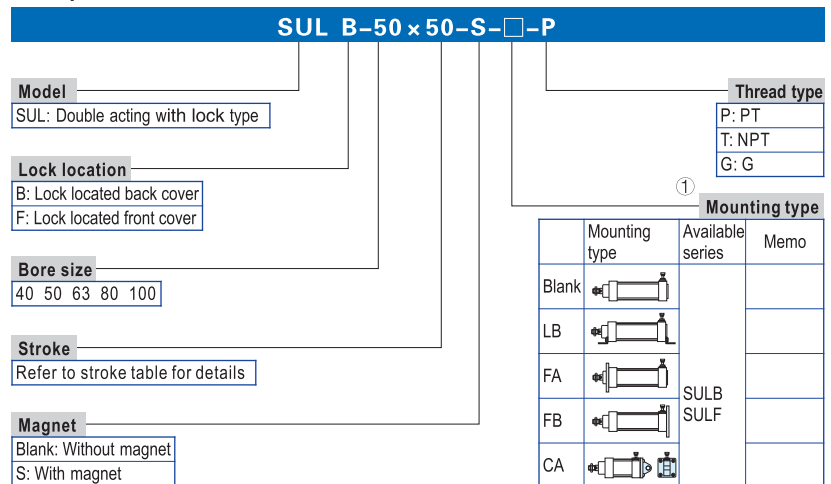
SUL B-50×50-S-□-P

Model
SUL: Double acting with lock type

Lock location
B: Lock located back cover
F: Lock located front cover

Bore size
40 50 63 80 100

Stroke
Refer to stroke table for details

Magnet
Blank: Without magnet
S: With magnet

Thread type
P: PT
T: NPT
G: G

①
Mounting type

| | Mounting type | Available series | Memo |
|---|---|---|---|
| Blank | | SULB SULF | |
| LB | | | |
| FA | | | |
| FB | | | |
| CA | | | |